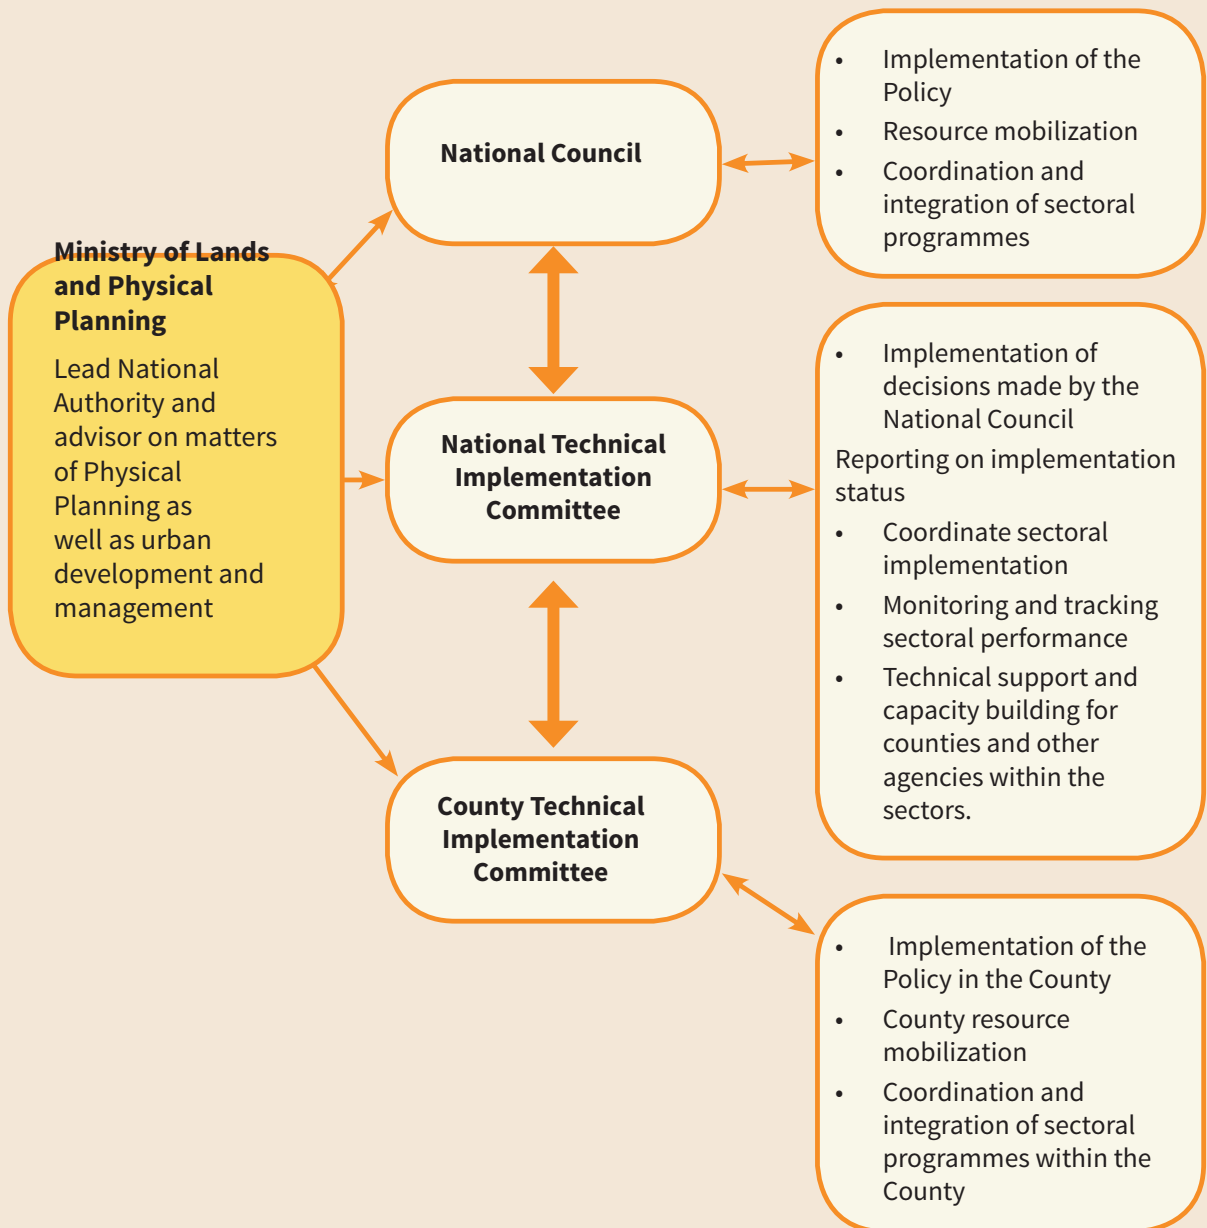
**Ministry of Lands and Physical Planning**

Lead National Authority and advisor on matters of Physical Planning as well as urban development and management

**National Council**

- Implementation of the Policy
- Resource mobilization
- Coordination and integration of sectoral programmes

**National Technical Implementation Committee**

- Implementation of decisions made by the National Council

Reporting on implementation status

- Coordinate sectoral implementation
- Monitoring and tracking sectoral performance
- Technical support and capacity building for counties and other agencies within the sectors.

**County Technical Implementation Committee**

- Implementation of the Policy in the County
- County resource mobilization
- Coordination and integration of sectoral programmes within the County